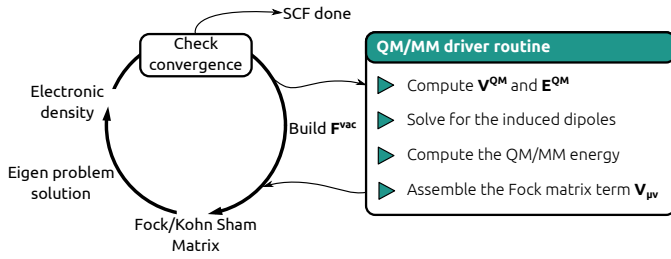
SCF done

Check convergence

Electronic density

Eigen problem solution

Fock/Kohn Sham Matrix

Build $\mathbf{F}^{\mathbf{vac}}$

QM/MM driver routine

Compute $\mathbf{V}^{\mathbf{QM}}$ and $\mathbf{E}^{\mathbf{QM}}$

Solve for the induced dipoles

Compute the QM/MM energy

Assemble the Fock matrix term $\mathbf{V}_{\mu\nu}$